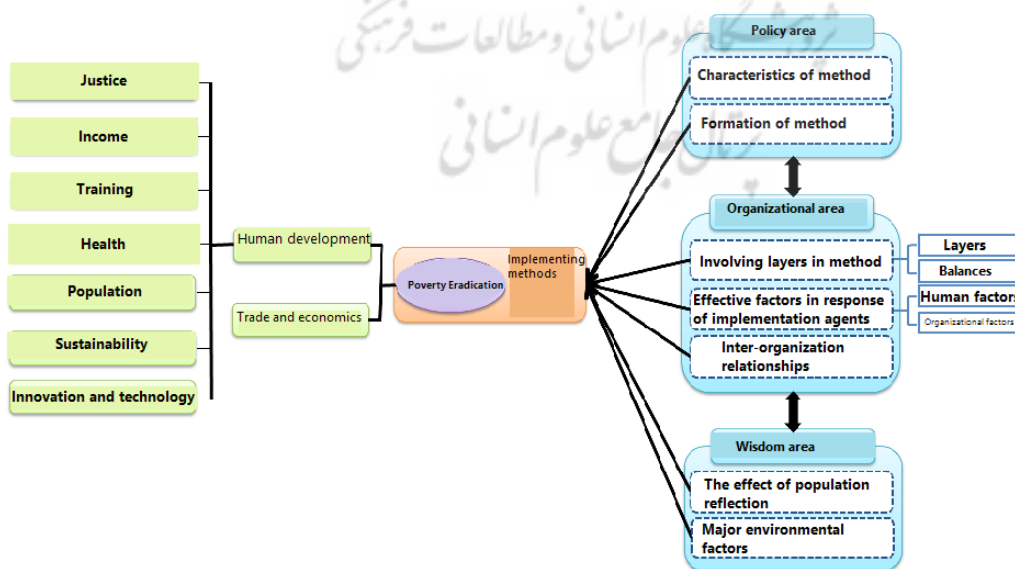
پژوهشگاه علوم انسانی و مطالعات فرهنگی
پرتال جامع علوم انسانی

Justice

Income

Training

Health

Population

Sustainability

Innovation and technology

Human development

Trade and economics

Poverty Eradication

Implementing methods

Policy area

Characteristics of method

Formation of method

Organizational area

Involving layers in method

Layers

Balances

Effective factors in response of implementation agents

Human factors

Organizational factors

Inter-organization relationships

Wisdom area

The effect of population reflection

Major environmental factors